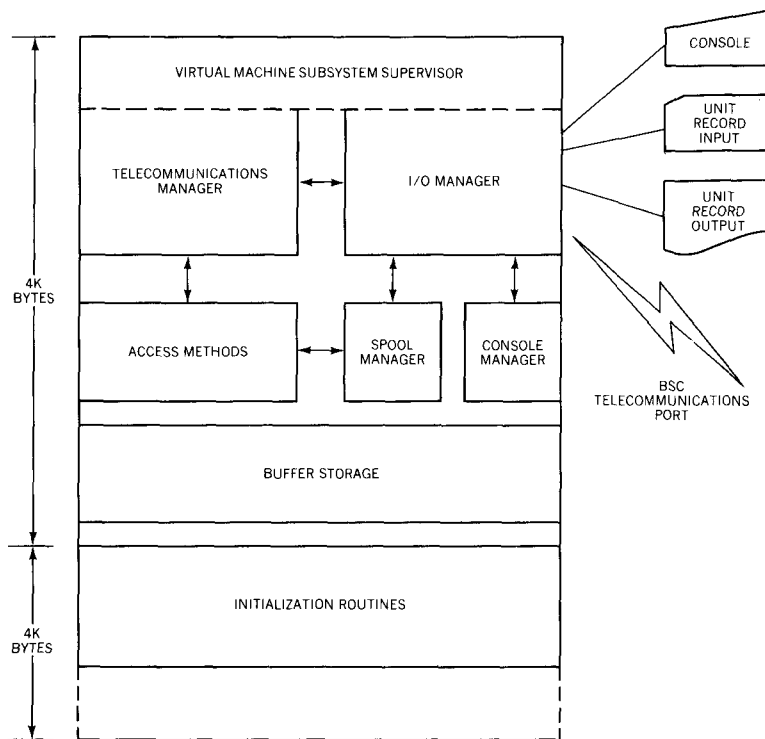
VIRTUAL MACHINE SUBSYSTEM SUPERVISOR

TELECOMMUNICATIONS MANAGER

I/O MANAGER

CONSOLE

UNIT RECORD INPUT

UNIT RECORD OUTPUT

4K BYTES

ACCESS METHODS

SPOOL MANAGER

CONSOLE MANAGER

BSC TELECOMMUNICATIONS PORT

BUFFER STORAGE

INITIALIZATION ROUTINES

4K BYTES